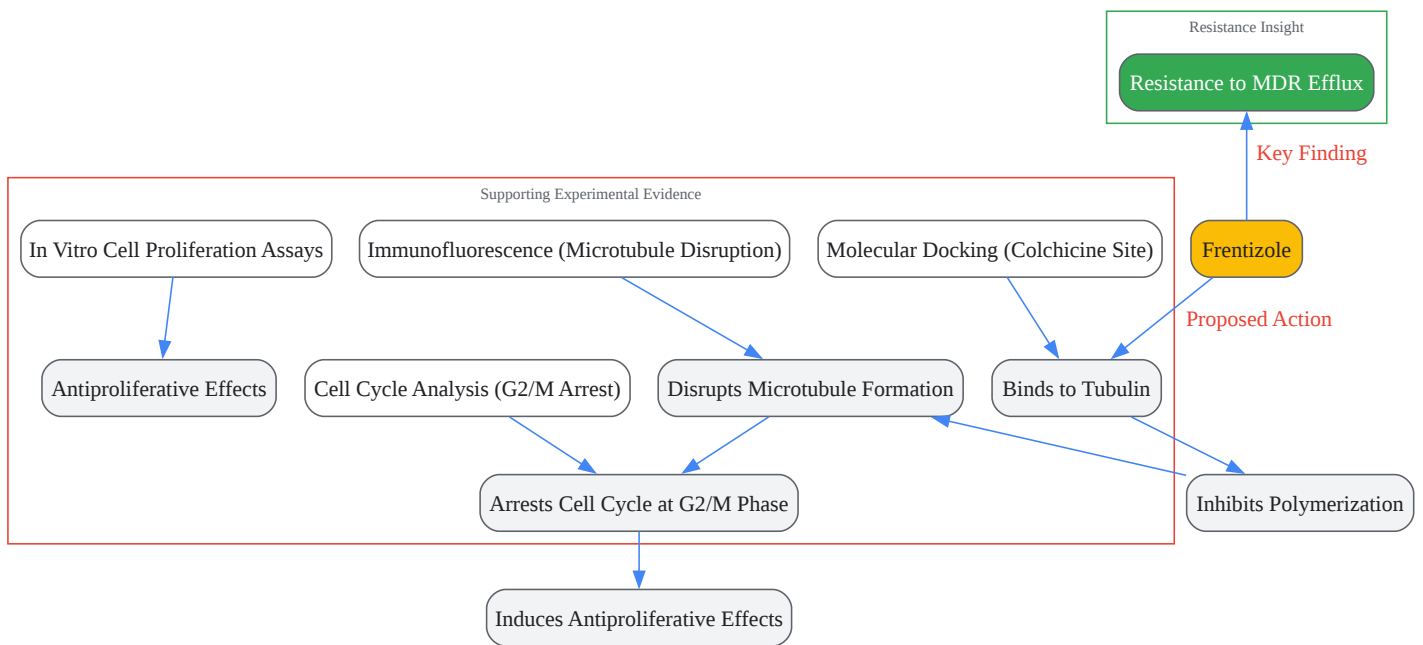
Resistance Insight

Resistance to MDR Efflux

Key Finding

Supporting Experimental Evidence

In Vitro Cell Proliferation Assays

Immunofluorescence (Microtubule Disruption)

Molecular Docking (Colchicine Site)

Frentizole

Proposed Action

Antiproliferative Effects

Cell Cycle Analysis (G2/M Arrest)

Disrupts Microtubule Formation

Binds to Tubulin

Arrests Cell Cycle at G2/M Phase

Inhibits Polymerization

Induces Antiproliferative Effects